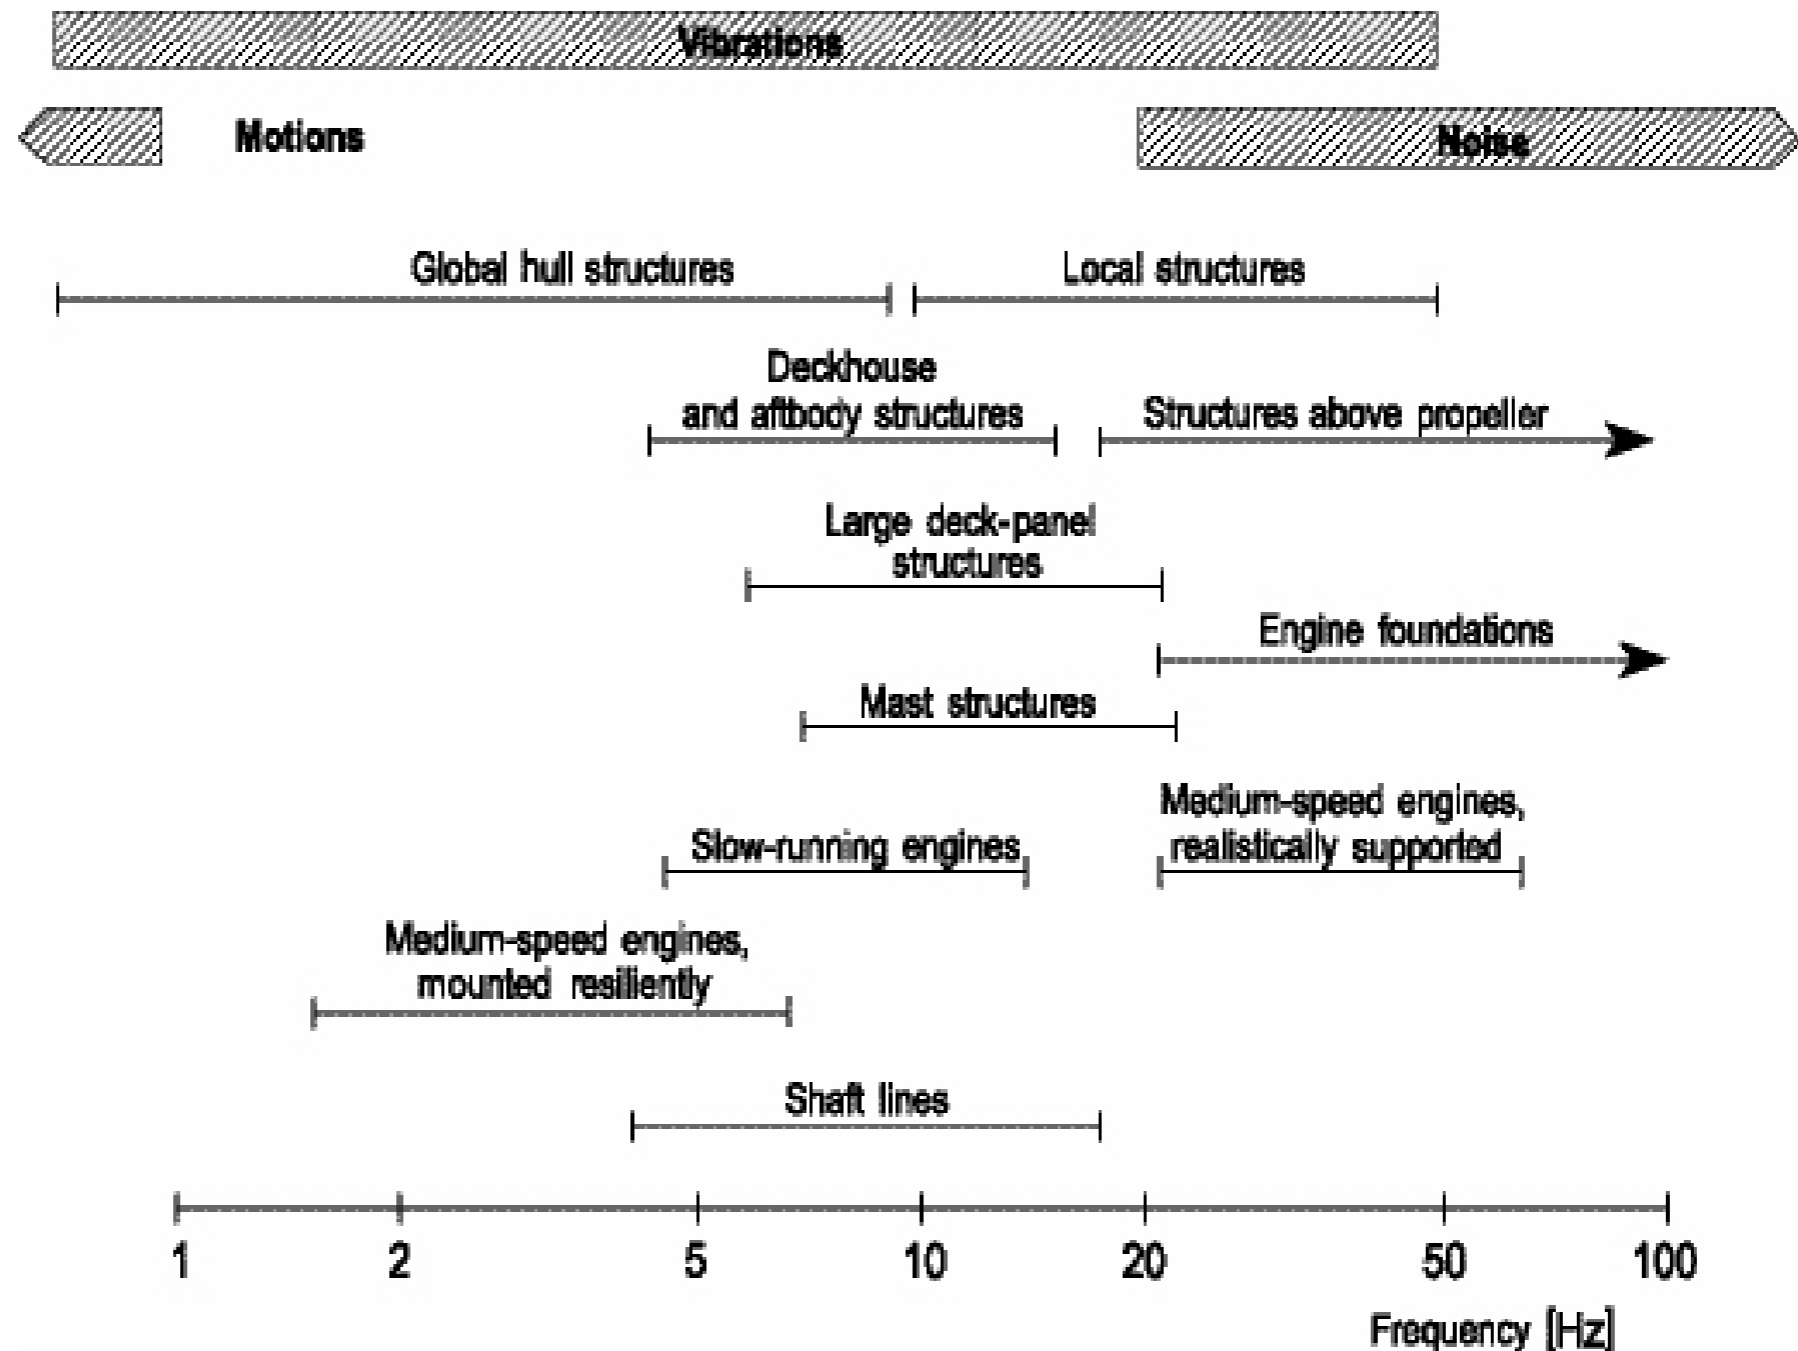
Vibrations

Motions

Noise

Global hull structures

Local structures

Deckhouse and aftbody structures

Structures above propeller

Large deck-panel structures

Engine foundations

Mast structures

Medium-speed engines, realistically supported

Slow-running engines

Medium-speed engines, mounted resiliently

Shaft lines

1
2
5
10
20
50
100

Frequency [Hz]